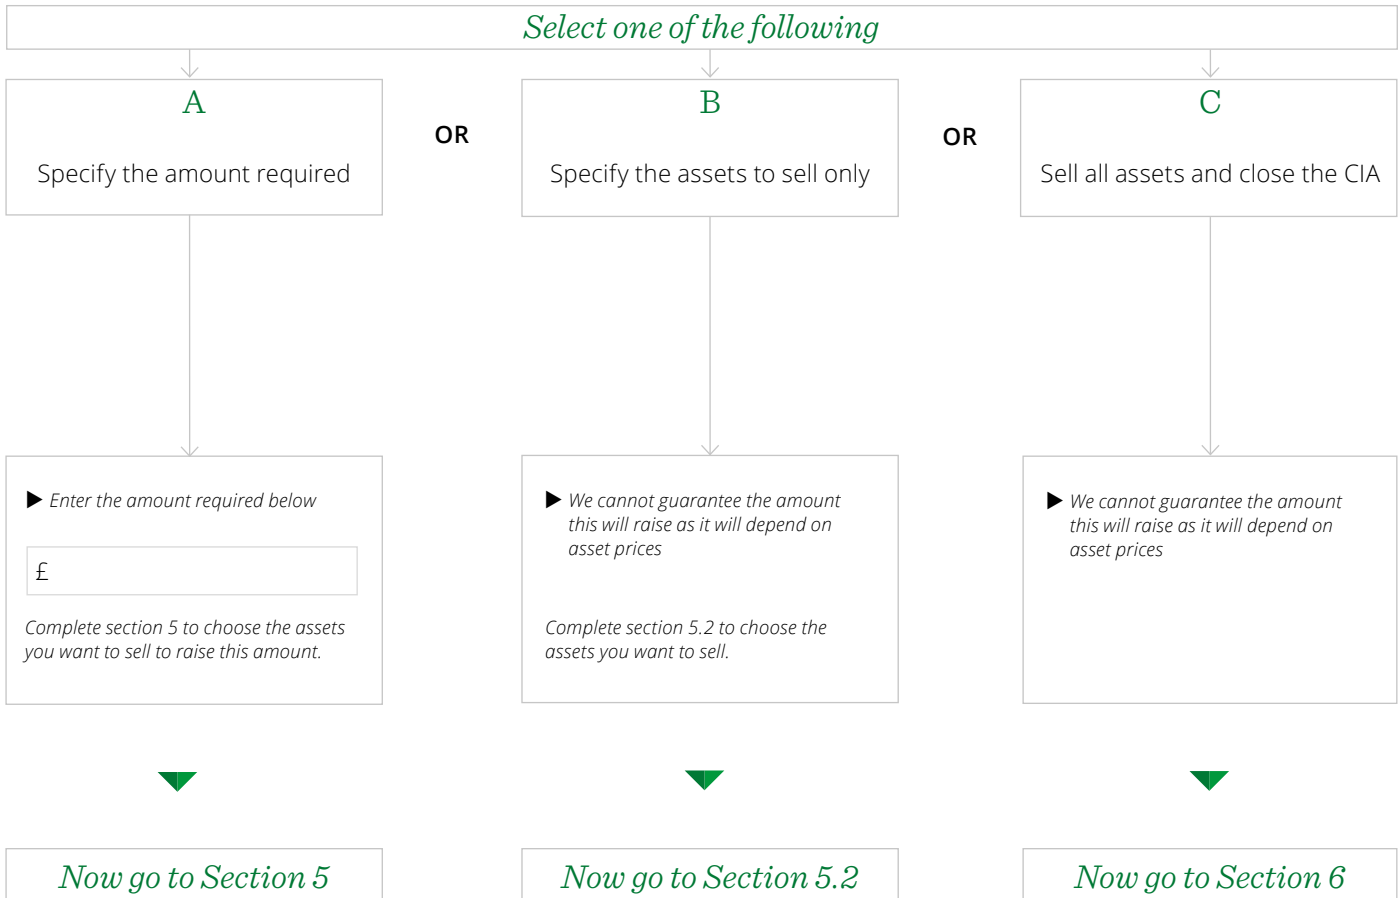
Select one of the following

A

Specify the amount required

OR

B

Specify the assets to sell only

OR

C

Sell all assets and close the CIA

▶ Enter the amount required below

£

Complete section 5 to choose the assets you want to sell to raise this amount.

▶ We cannot guarantee the amount this will raise as it will depend on asset prices

Complete section 5.2 to choose the assets you want to sell.

▶ We cannot guarantee the amount this will raise as it will depend on asset prices

Now go to Section 5

Now go to Section 5.2

Now go to Section 6